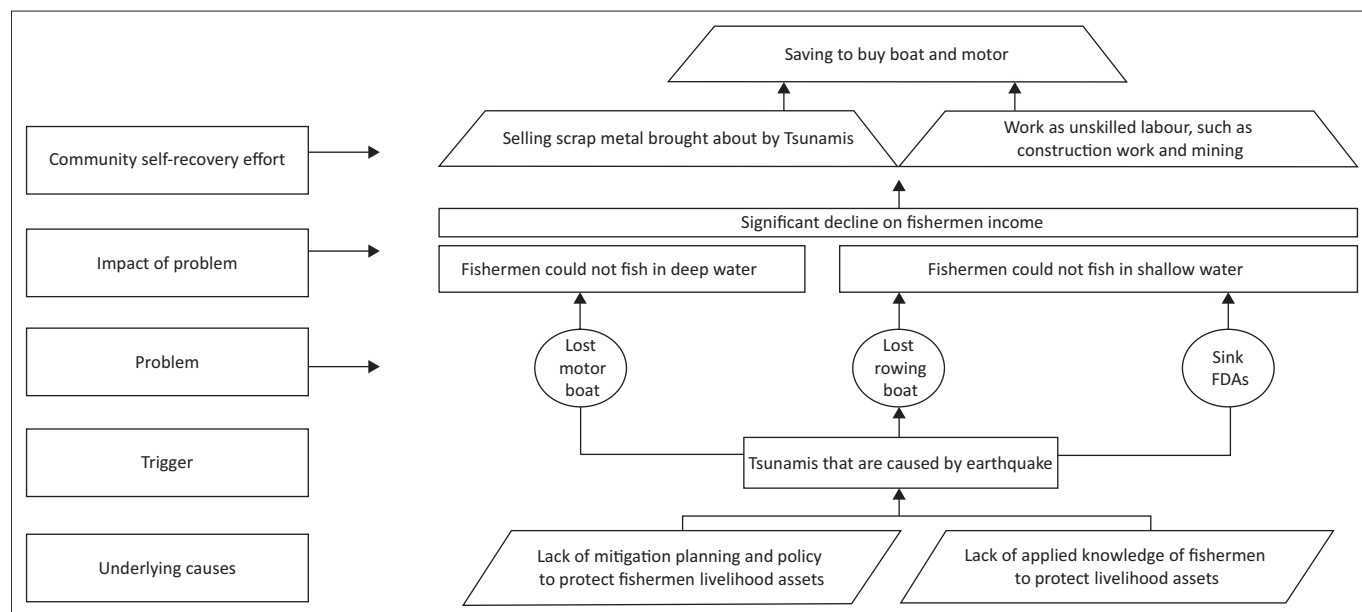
Saving to buy boat and motor

Community self-recovery effort

Selling scrap metal brought about by Tsunamis

Work as unskilled labour, such as construction work and mining

Significant decline on fishermen income

Impact of problem

Fishermen could not fish in deep water

Fishermen could not fish in shallow water

Problem

Lost motor boat

Lost rowing boat

Sink FDAs

Trigger

Tsunamis that are caused by earthquake

Underlying causes

Lack of mitigation planning and policy to protect fishermen livelihood assets

Lack of applied knowledge of fishermen to protect livelihood assets